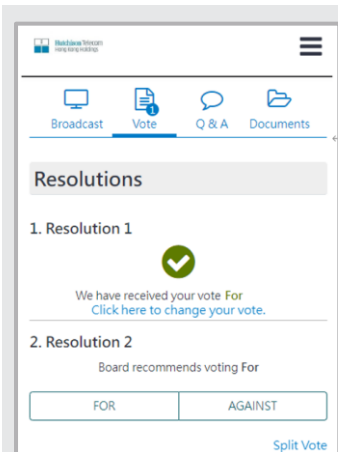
Hutchison Telecom
Hong Kong Holdings

Broadcast Vote Q & A Documents

1

Resolutions

1. Resolution 1

We have received your vote For
Click here to change your vote.

2. Resolution 2

Board recommends voting For

| FOR | AGAINST |
|---|---|

Split Vote